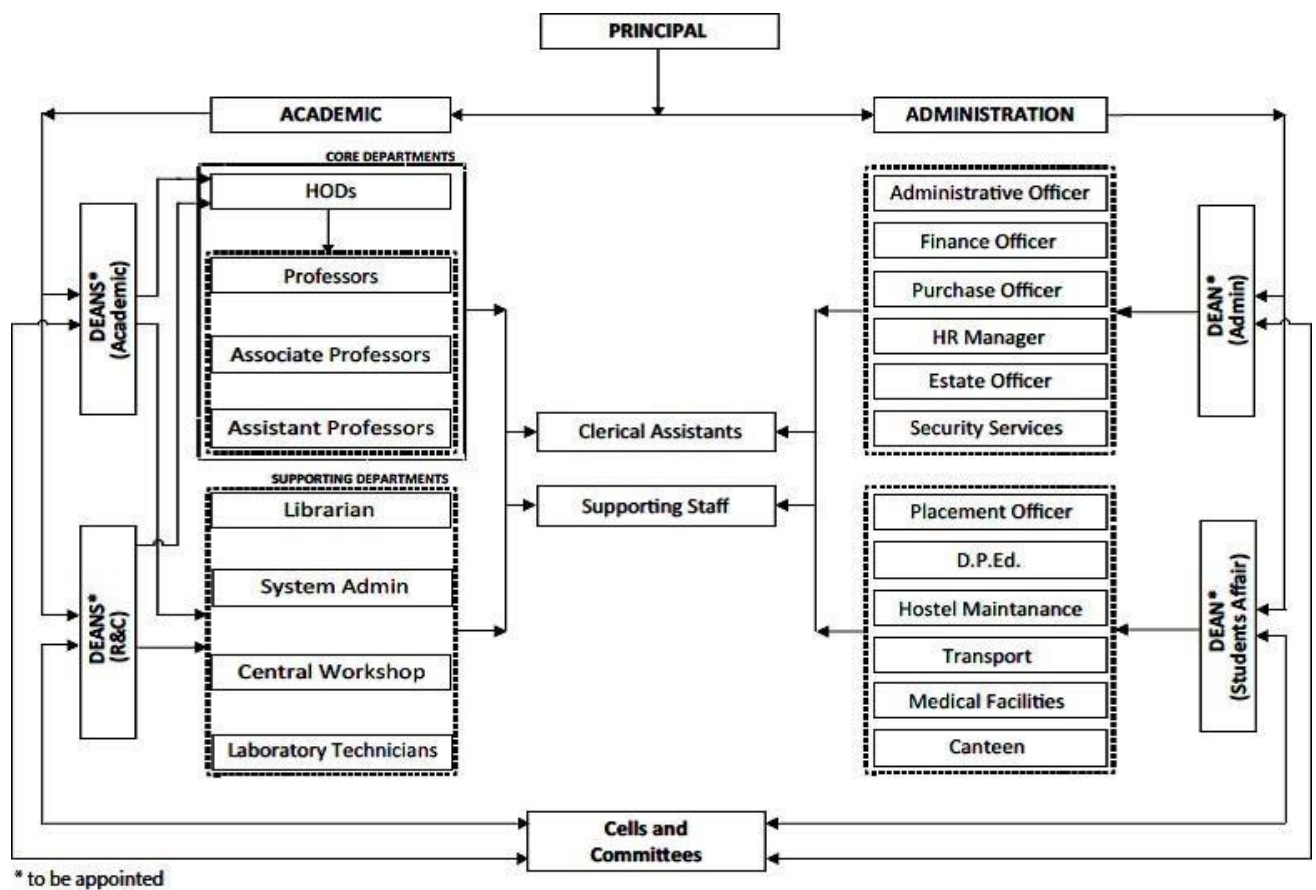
PRINCIPAL

ACADEMIC

ADMINISTRATION

DEANS* (Academic)

CORE DEPARTMENTS

HODs

Professors

Associate Professors

Assistant Professors

SUPPORTING DEPARTMENTS

Librarian

System Admin

Central Workshop

Laboratory Technicians

DEANS* (R&C)

Clerical Assistants

Supporting Staff

Administrative Officer

Finance Officer

Purchase Officer

HR Manager

Estate Officer

Security Services

DEAN* (Admin)

Placement Officer

D.P.Ed.

Hostel Maintanance

Transport

Medical Facilities

Canteen

DEAN* (Students Affair)

Cells and Committees

* to be appointed